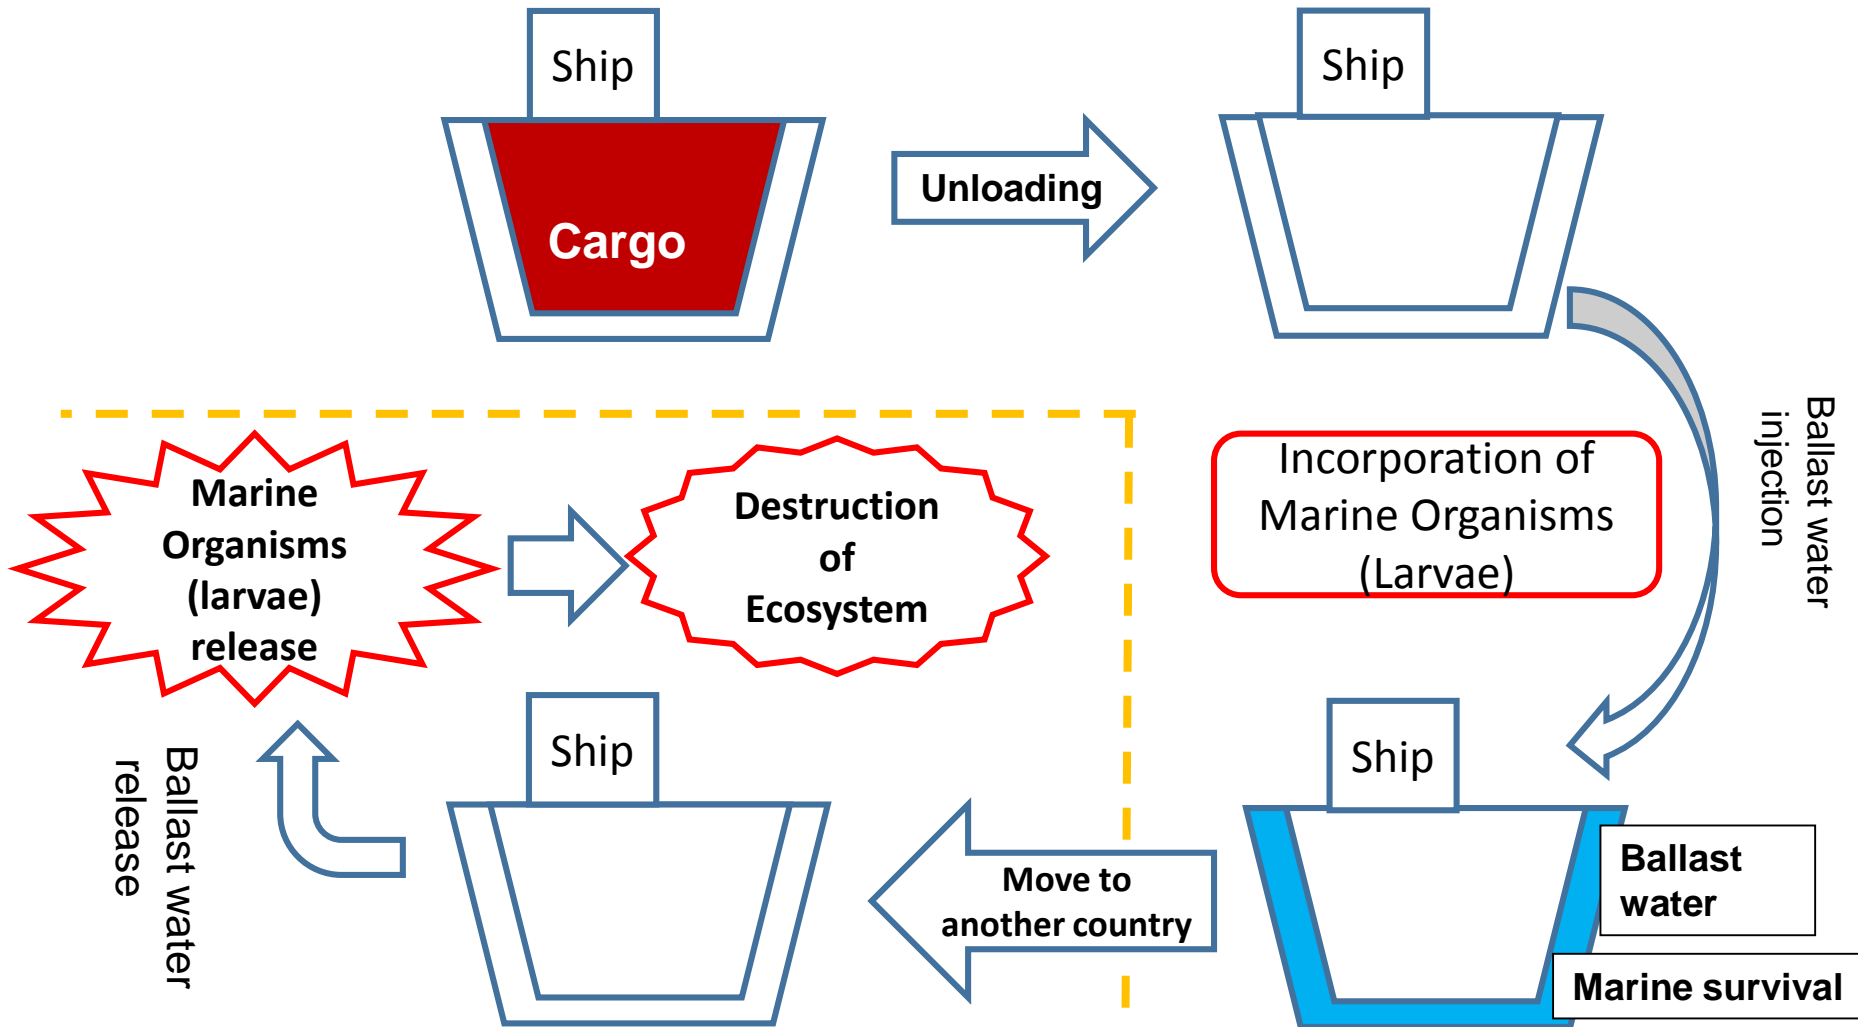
Ship

Cargo

Unloading

Ship

Ballast water injection

Incorporation of Marine Organisms (Larvae)

Ship

Ballast water

Marine survival

Move to another country

Ship

Ballast water release

Marine Organisms (larvae) release

Destruction of Ecosystem